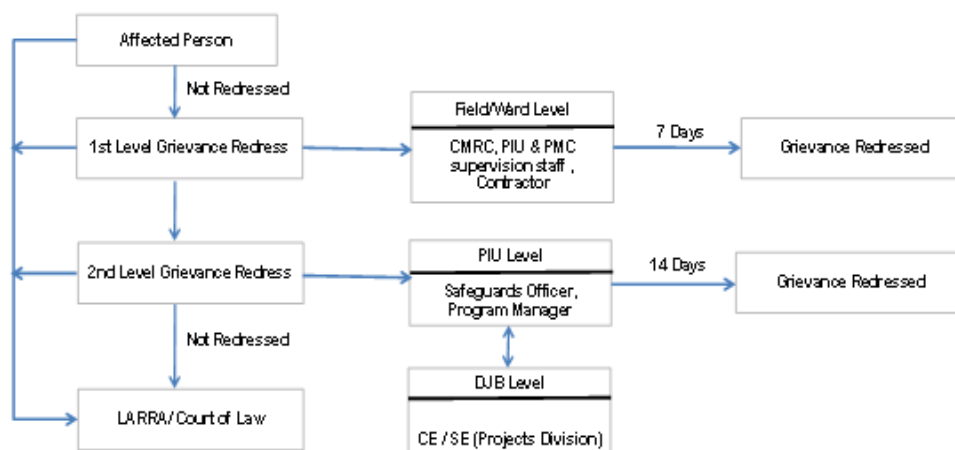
Affected Person

Not Redressed

1st Level Grievance Redress

Field/Ward Level

CMRC, PIU & PMC supervision staff , Contractor

7 Days

Grievance Redressed

2nd Level Grievance Redress

PIU Level

Safeguards Officer, Program Manager

14 Days

Grievance Redressed

Not Redressed

DJB Level

LARRA/Court of Law

CE / SE (Projects Division)